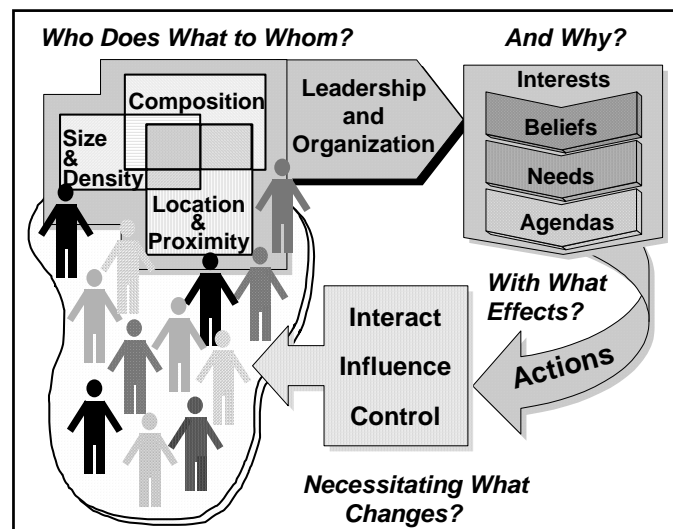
Who Does What to Whom?

And Why?

Composition

Size & Density

Location & Proximity

Leadership and Organization

Interests

Beliefs

Needs

Agendas

With What Effects?

Actions

Interact

Influence

Control

Necessitating What Changes?